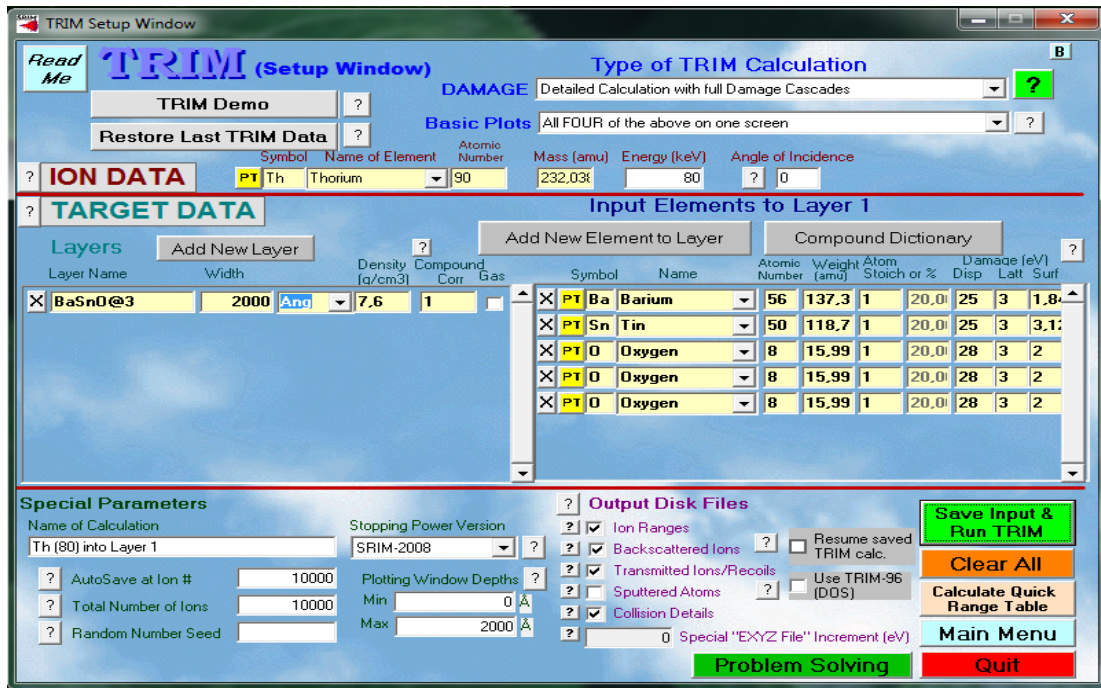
TRIM Setup Window

Read Me

TRIM (Setup Window)

Type of TRIM Calculation

B

TRIM Demo ?

DAMAGE Detailed Calculation with full Damage Cascades ?

Restore Last TRIM Data ?

Basic Plots All FOUR of the above on one screen ?

? ION DATA

| Symbol | Name of Element | Atomic Number | Mass (amu) | Energy (keV) | Angle of Incidence |
|---|---|---|---|---|---|
| PT Th | Thorium | 90 | 232,038 | 80 | ? 0 |

? TARGET DATA

Input Elements to Layer 1

Layers Add New Layer ?

Add New Element to Layer

Compound Dictionary

?

| | Layer Name | Width | | Density (g/cm3) | Compound Corr | Gas |
|---|---|---|---|---|---|---|
| X | BaSnO@3 | 2000 | Ang | 7,6 | 1 | |

| | | Symbol | Name | Atomic Number | Weight (amu) | Atom Stoich | or % | Damage (eV) Disp | Latt | Surf |
|---|---|---|---|---|---|---|---|---|---|---|
| X | PT | Ba | Barium | 56 | 137,3 | 1 | 20,0 | 25 | 3 | 1,84 |
| X | PT | Sn | Tin | 50 | 118,7 | 1 | 20,0 | 25 | 3 | 3,12 |
| X | PT | O | Oxygen | 8 | 15,99 | 1 | 20,0 | 28 | 3 | 2 |
| X | PT | O | Oxygen | 8 | 15,99 | 1 | 20,0 | 28 | 3 | 2 |
| X | PT | O | Oxygen | 8 | 15,99 | 1 | 20,0 | 28 | 3 | 2 |

Special Parameters

Name of Calculation
Th (80) into Layer 1

Stopping Power Version
SRIM-2008 ?

? AutoSave at Ion # 10000
? Total Number of Ions 10000
? Random Number Seed

Plotting Window Depths ?
Min 0 Å
Max 2000 Å

? Output Disk Files
? Ion Ranges
? Backscattered Ions
? Transmitted Ions/Recoils
? Sputtered Atoms
? Collision Details
? 0 Special "EXYZ File" Increment (eV)

? Resume saved TRIM calc.
? Use TRIM-96 (DOS)

Save Input & Run TRIM
Clear All
Calculate Quick Range Table
Main Menu
Problem Solving
Quit